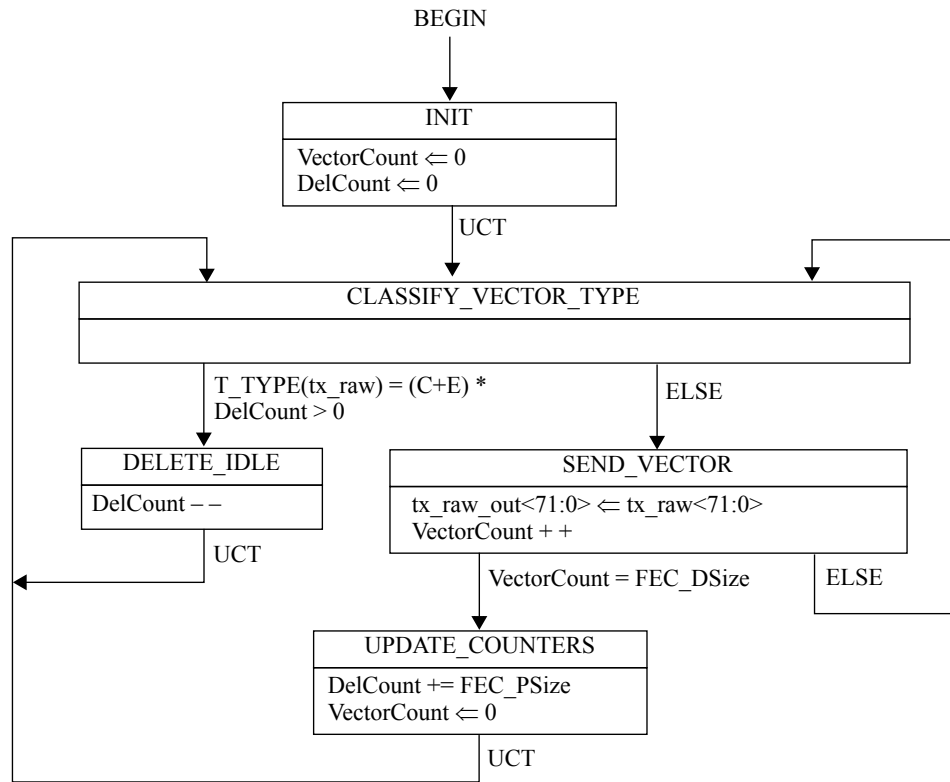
BEGIN

INIT

VectorCount $\Leftarrow$ 0
DelCount $\Leftarrow$ 0

UCT

CLASSIFY_VECTOR_TYPE

T_TYPE(tx_raw) = (C+E) *
DelCount > 0

ELSE

DELETE_IDLE

DelCount – –

UCT

SEND_VECTOR

tx_raw_out<71:0> $\Leftarrow$ tx_raw<71:0>
VectorCount + +

VectorCount = FEC_DSize

ELSE

UPDATE_COUNTERS

DelCount += FEC_PSize
VectorCount $\Leftarrow$ 0

UCT